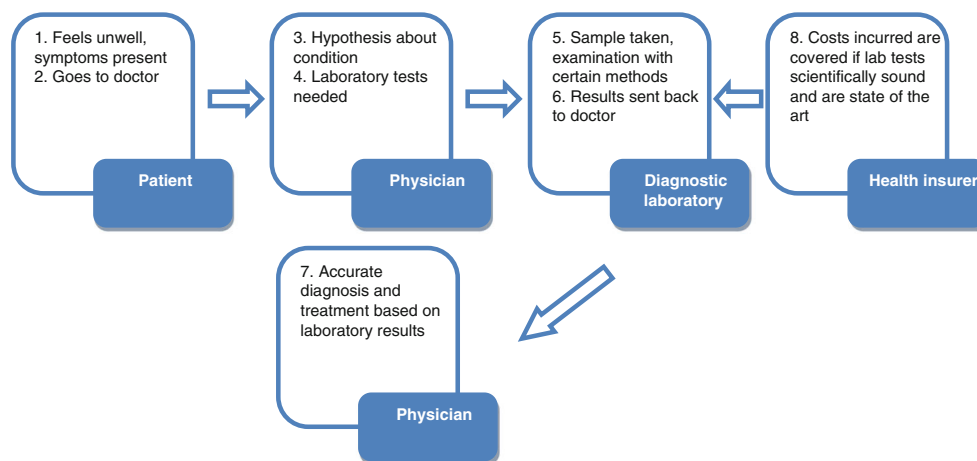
1. Feels unwell, symptoms present
2. Goes to doctor

Patient

3. Hypothesis about condition
4. Laboratory tests needed

Physician

5. Sample taken, examination with certain methods
6. Results sent back to doctor

Diagnostic laboratory

8. Costs incurred are covered if lab tests scientifically sound and are state of the art

Health insurer

7. Accurate diagnosis and treatment based on laboratory results

Physician